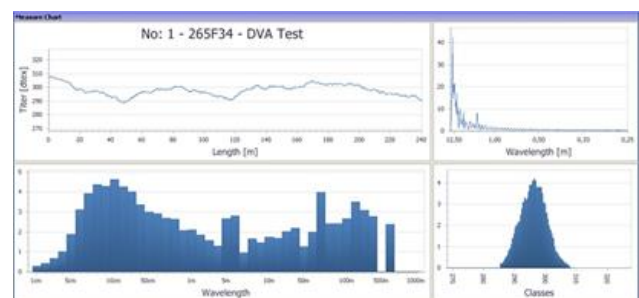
Measure Chart

No: 1 - 265F34 - DVA Test

Titer [dtex]

320
310
300
290
280
270

0 20 40 60 80 100 120 140 160 180 200 220 240

Length [m]

40
30
20
10
0

Wavelength [m]

5
4
3
2
1
0

1cm 5cm 10cm 50cm 1m 5m 10m 50m 100m 500m 1000m

Wavelength

Classes